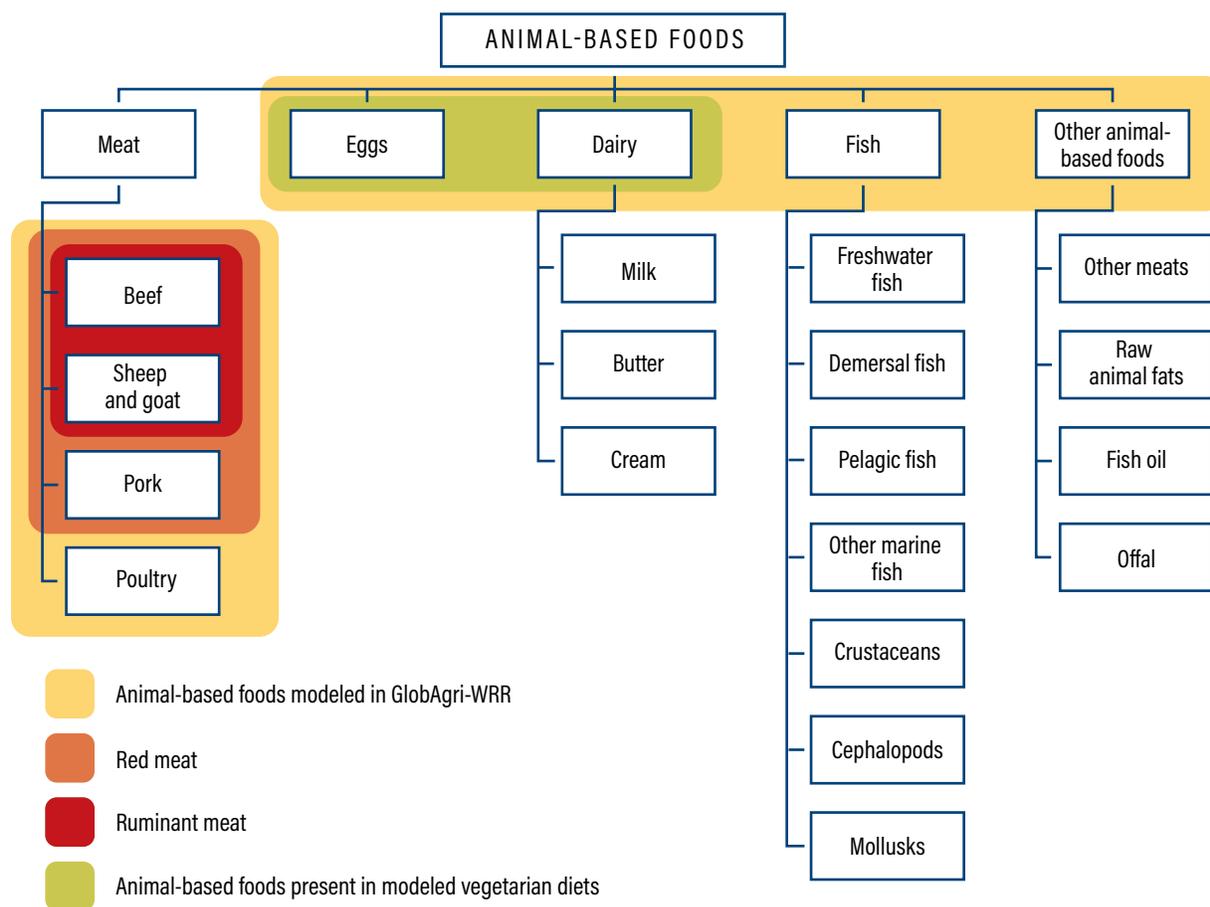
ANIMAL-BASED FOODS

Meat

Eggs

Dairy

Fish

Other animal-based foods

Beef

Sheep and goat

Pork

Poultry

Milk

Butter

Cream

Freshwater fish

Demersal fish

Pelagic fish

Other marine fish

Crustaceans

Cephalopods

Mollusks

Other meats

Raw animal fats

Fish oil

Offal

Animal-based foods modeled in GlobAgri-WRR

Red meat

Ruminant meat

Animal-based foods present in modeled vegetarian diets